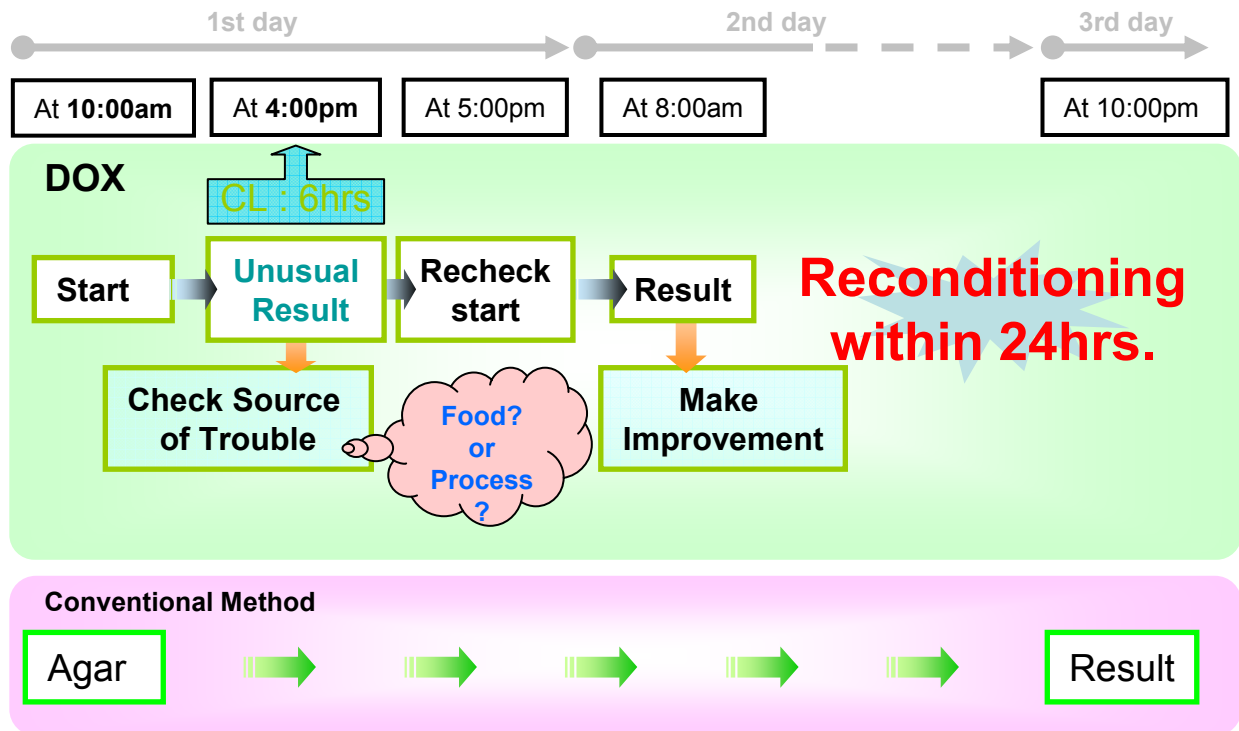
1st day

2nd day

3rd day

At 10:00am

At 4:00pm

At 5:00pm

At 8:00am

At 10:00pm

DOX

CL : 6hrs

Start

Unusual Result

Recheck start

Result

Reconditioning within 24hrs.

Check Source of Trouble

Food? or Process ?

Make Improvement

Conventional Method

Agar

Result